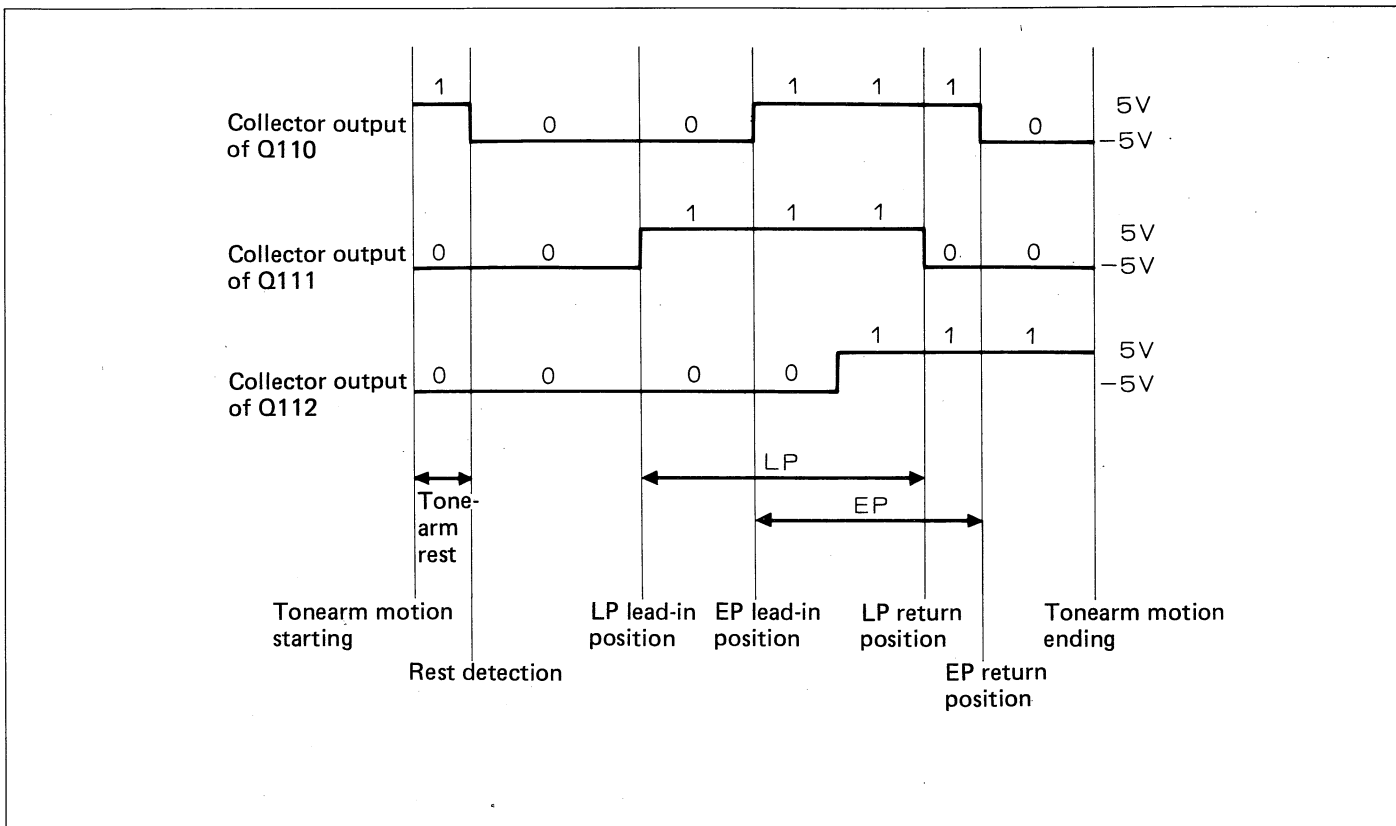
Collector output of Q110

1 0 0 1 1 1 0

5V
−5V

Collector output of Q111

0 0 1 1 1 0 0

5V
−5V

Collector output of Q112

0 0 0 0 1 1 1

5V
−5V

LP

EP

Tone-arm rest

Tonearm motion starting

Rest detection

LP lead-in position

EP lead-in position

LP return position

EP return position

Tonearm motion ending